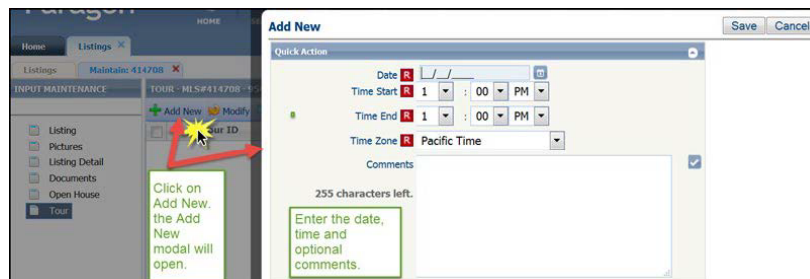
Paragon
HOME
Home
Listings
Listings
Maintain: 414708
INPUT MAINTENANCE
TOUR - MLS#414708
Add New
Modify
Tour ID
Listing
Pictures
Listing Detail
Documents
Open House
Tour
Click on Add New. the Add New modal will open.
Add New
Save
Cancel
Quick Action
Date R __/__/____
Time Start R 1 : 00 PM
Time End R 1 : 00 PM
Time Zone R Pacific Time
Comments
255 characters left.
Enter the date, time and optional comments.